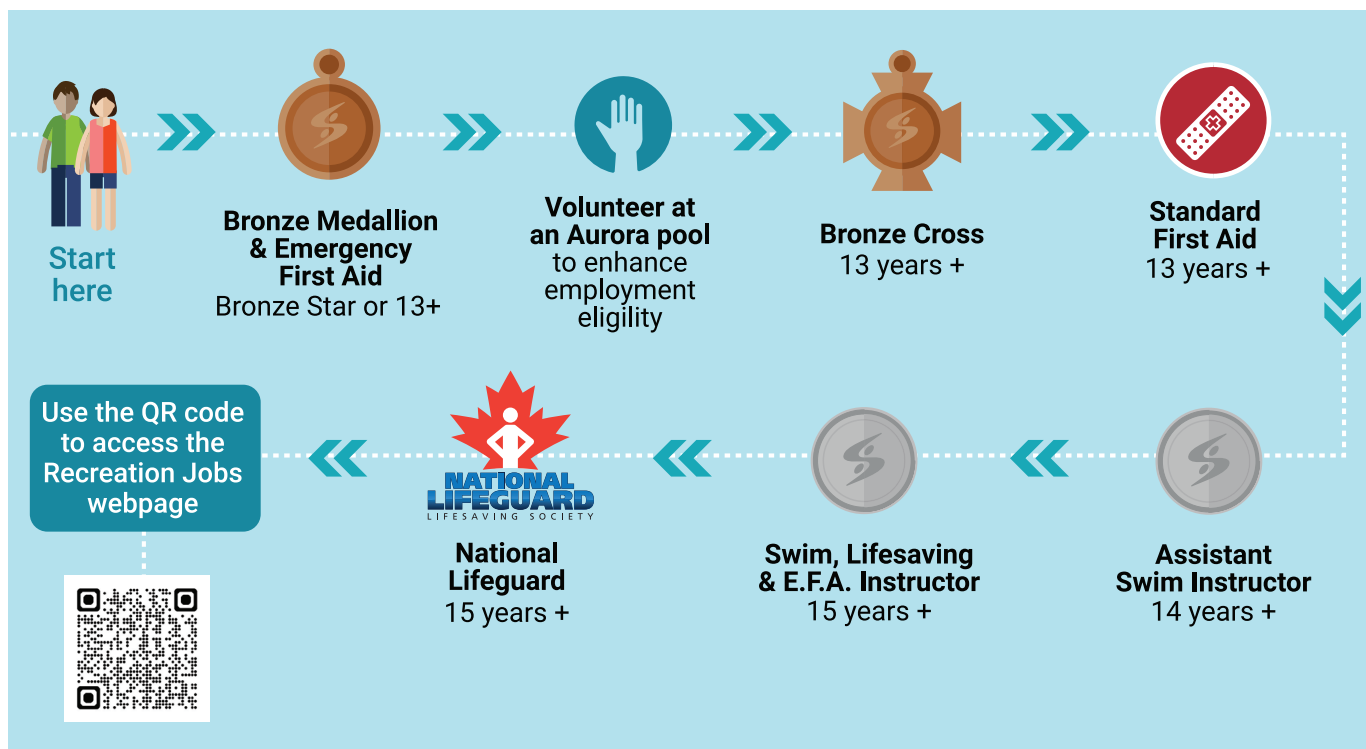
Start here

Bronze Medallion & Emergency First Aid
Bronze Star or 13+

Volunteer at an Aurora pool
to enhance employment eligility

Bronze Cross
13 years +

Standard First Aid
13 years +

Assistant Swim Instructor
14 years +

Swim, Lifesaving & E.F.A. Instructor
15 years +

NATIONAL LIFEGUARD
LIFESAVING SOCIETY

National Lifeguard
15 years +

Use the QR code to access the Recreation Jobs webpage